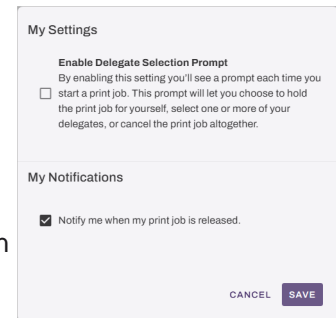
My Settings

Enable Delegate Selection Prompt
By enabling this setting you'll see a prompt each time you start a print job. This prompt will let you choose to hold the print job for yourself, select one or more of your delegates, or cancel the print job altogether.

My Notifications

Notify me when my print job is released.

n

CANCEL SAVE